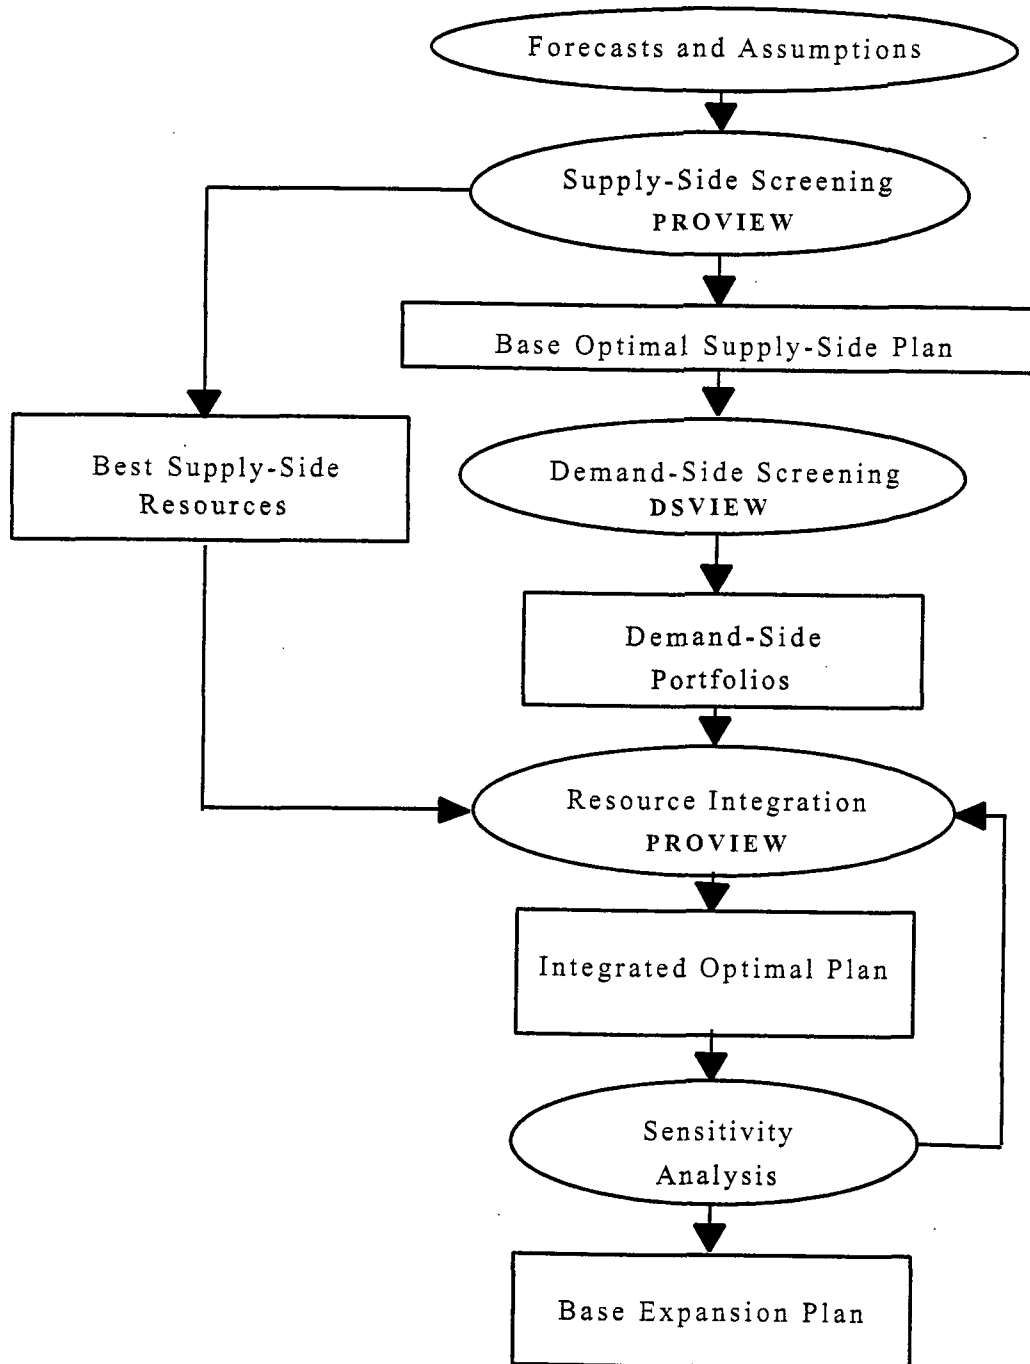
Forecasts and Assumptions

Supply-Side Screening
PROVIEW

Base Optimal Supply-Side Plan

Best Supply-Side Resources

Demand-Side Screening
DSVIEW

Demand-Side Portfolios

Resource Integration
PROVIEW

Integrated Optimal Plan

Sensitivity Analysis

Base Expansion Plan